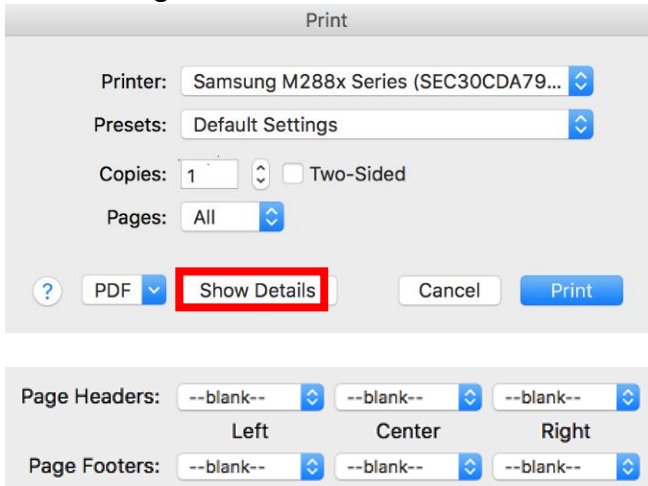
Print

Printer: Samsung M288x Series (SEC30CDA79...

Presets: Default Settings

Copies: 1 Two-Sided

Pages: All

? PDF Show Details Cancel Print

Page Headers: --blank-- --blank-- --blank--

Left Center Right

Page Footers: --blank-- --blank-- --blank--